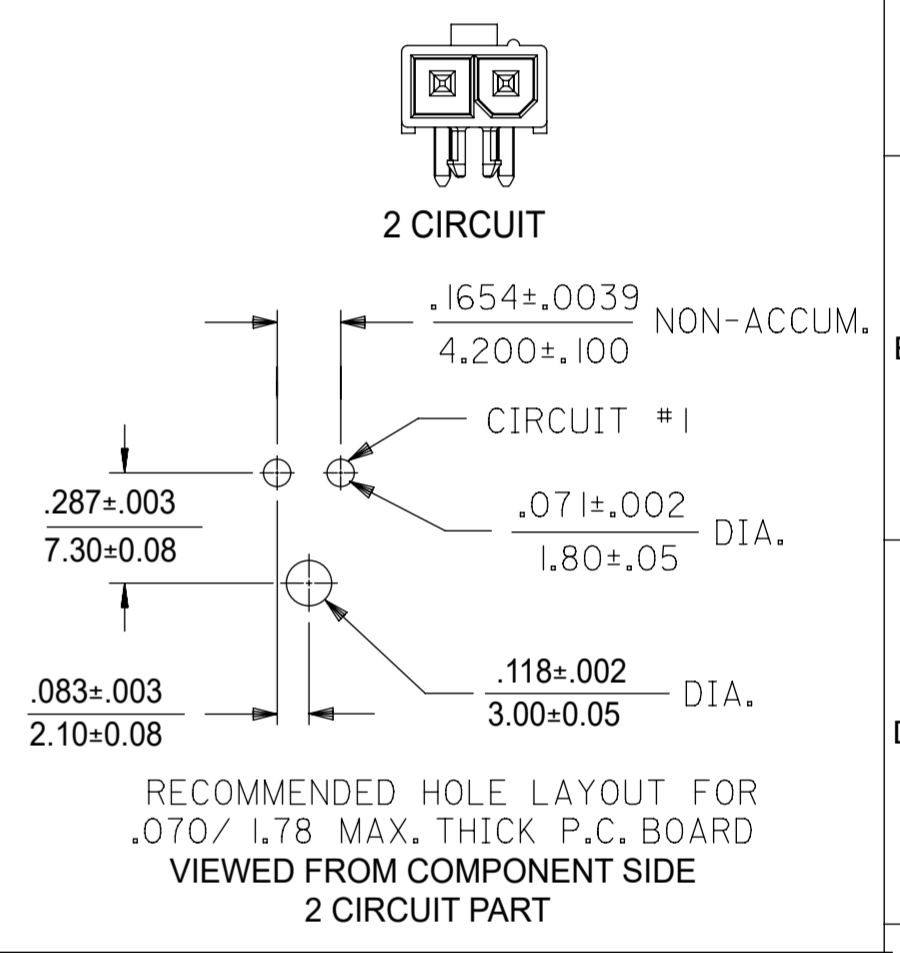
2 CIRCUIT

$\frac{.1654\pm.0039}{4.200\pm.100}$ NON-ACCUM.

CIRCUIT #1

$\frac{.287\pm.003}{7.30\pm0.08}$

$\frac{.071\pm.002}{1.80\pm.05}$ DIA.

$\frac{.083\pm.003}{2.10\pm0.08}$

$\frac{.118\pm.002}{3.00\pm0.05}$ DIA.

RECOMMENDED HOLE LAYOUT FOR .070/ 1.78 MAX. THICK P.C. BOARD
VIEWED FROM COMPONENT SIDE
2 CIRCUIT PART

E

D